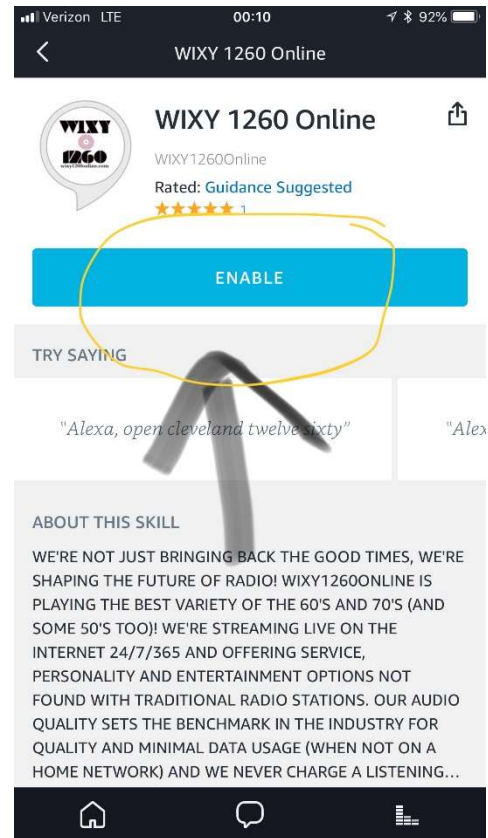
Verizon LTE 00:10 92%

WIXY 1260 Online

WIXY 1260

WIXY 1260 Online

WIXY1260Online

Rated: Guidance Suggested

★★★★★ 1

ENABLE

TRY SAYING

"Alexa, open cleveland twelve sixty"

"Alex

ABOUT THIS SKILL

WE'RE NOT JUST BRINGING BACK THE GOOD TIMES, WE'RE SHAPING THE FUTURE OF RADIO! WIXY1260ONLINE IS PLAYING THE BEST VARIETY OF THE 60'S AND 70'S (AND SOME 50'S TOO)! WE'RE STREAMING LIVE ON THE INTERNET 24/7/365 AND OFFERING SERVICE, PERSONALITY AND ENTERTAINMENT OPTIONS NOT FOUND WITH TRADITIONAL RADIO STATIONS. OUR AUDIO QUALITY SETS THE BENCHMARK IN THE INDUSTRY FOR QUALITY AND MINIMAL DATA USAGE (WHEN NOT ON A HOME NETWORK) AND WE NEVER CHARGE A LISTENING...